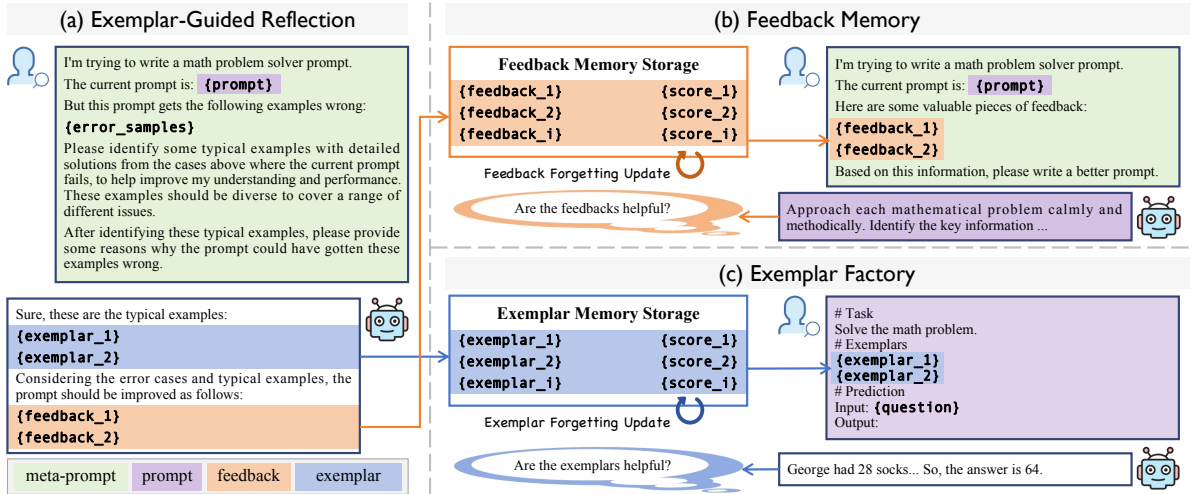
(a) Exemplar-Guided Reflection

I'm trying to write a math problem solver prompt.

The current prompt is: {prompt}

But this prompt gets the following examples wrong:

{error_samples}

Please identify some typical examples with detailed solutions from the cases above where the current prompt fails, to help improve my understanding and performance. These examples should be diverse to cover a range of different issues.

After identifying these typical examples, please provide some reasons why the prompt could have gotten these examples wrong.

Sure, these are the typical examples:
{exemplar_1}
{exemplar_2}
Considering the error cases and typical examples, the prompt should be improved as follows:
{feedback_1}
{feedback_2}

meta-prompt | prompt | feedback | exemplar

(b) Feedback Memory

Feedback Memory Storage
{feedback_1} {score_1}
{feedback_2} {score_2}
{feedback_i} {score_i}

Feedback Forgetting Update

I'm trying to write a math problem solver prompt.
The current prompt is: {prompt}
Here are some valuable pieces of feedback:
{feedback_1}
{feedback_2}
Based on this information, please write a better prompt.

Are the feedbacks helpful?

Approach each mathematical problem calmly and methodically. Identify the key information ...

(c) Exemplar Factory

Exemplar Memory Storage
{exemplar_1} {score_1}
{exemplar_2} {score_2}
{exemplar_i} {score_i}

Exemplar Forgetting Update

# Task
Solve the math problem.
# Exemplars
{exemplar_1}
{exemplar_2}
# Prediction
Input: {question}
Output:

Are the exemplars helpful?

George had 28 socks... So, the answer is 64.